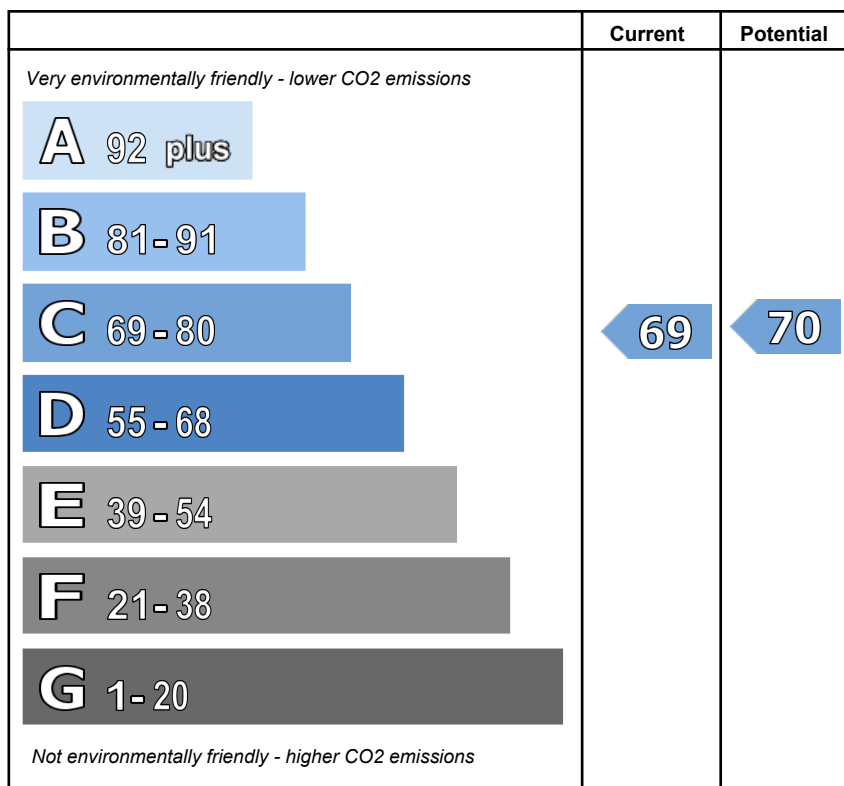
| | Current | Potential |
|---|---|---|
| *Very environmentally friendly - lower CO2 emissions* | | |
| A 92 plus | | |
| B 81-91 | | |
| C 69-80 | 69 | 70 |
| D 55-68 | | |
| E 39-54 | | |
| F 21-38 | | |
| G 1-20 | | |
| *Not environmentally friendly - higher CO2 emissions* | | |